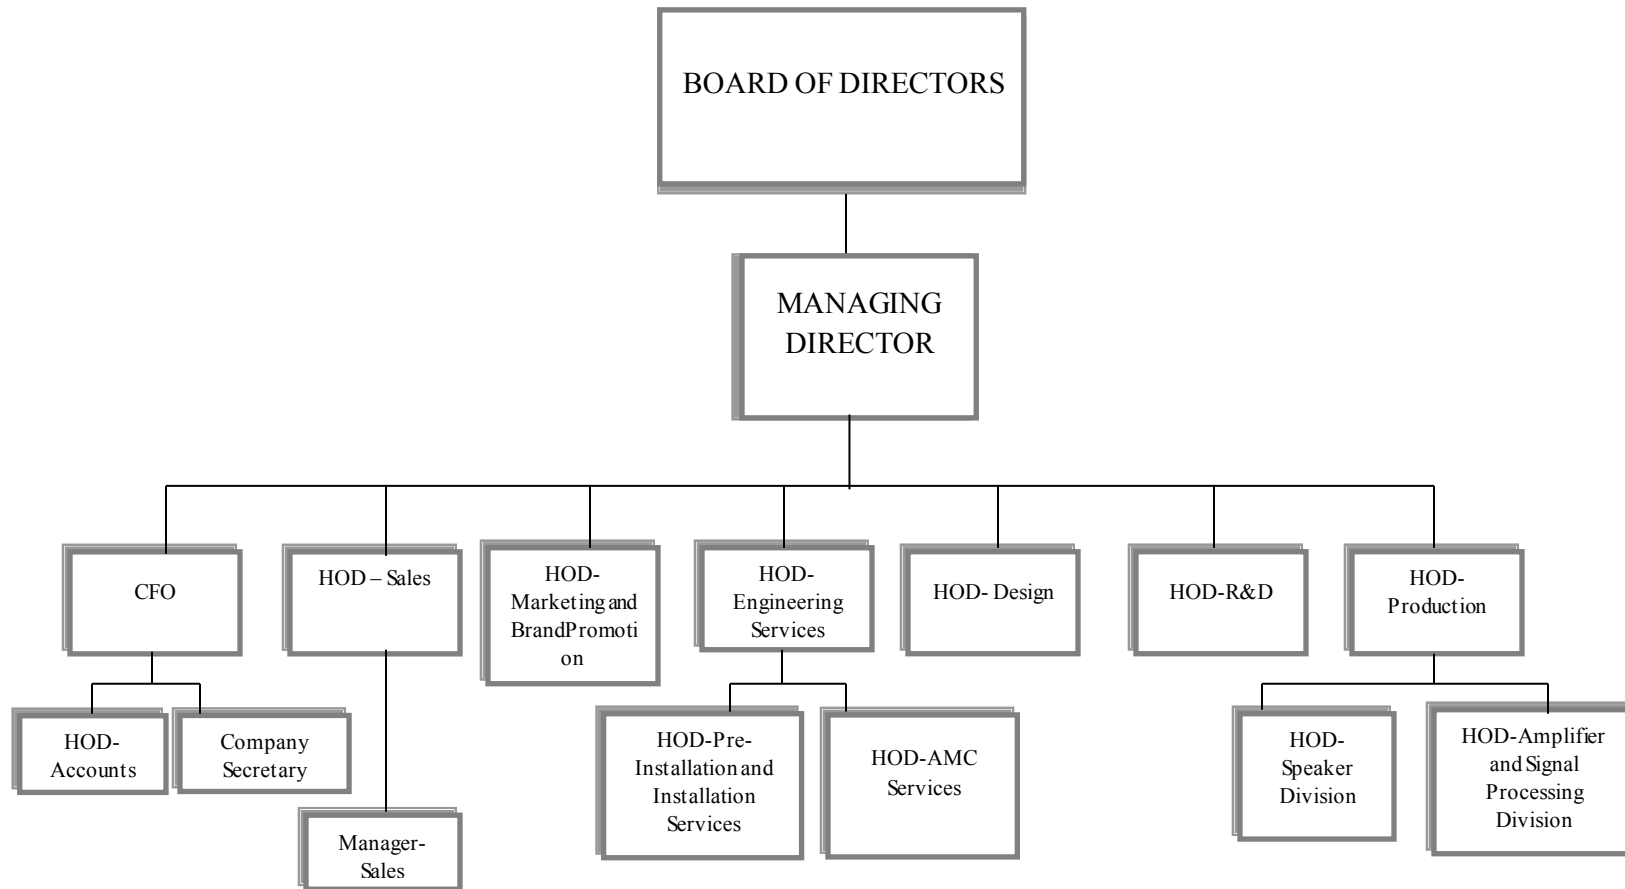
BOARD OF DIRECTORS

MANAGING DIRECTOR

CFO

HOD – Sales

HOD-Marketing and BrandPromotion

HOD-Engineering Services

HOD- Design

HOD-R&D

HOD-Production

HOD-Accounts

Company Secretary

Manager-Sales

HOD-Pre-Installation and Installation Services

HOD-AMC Services

HOD-Speaker Division

HOD-Amplifier and Signal Processing Division